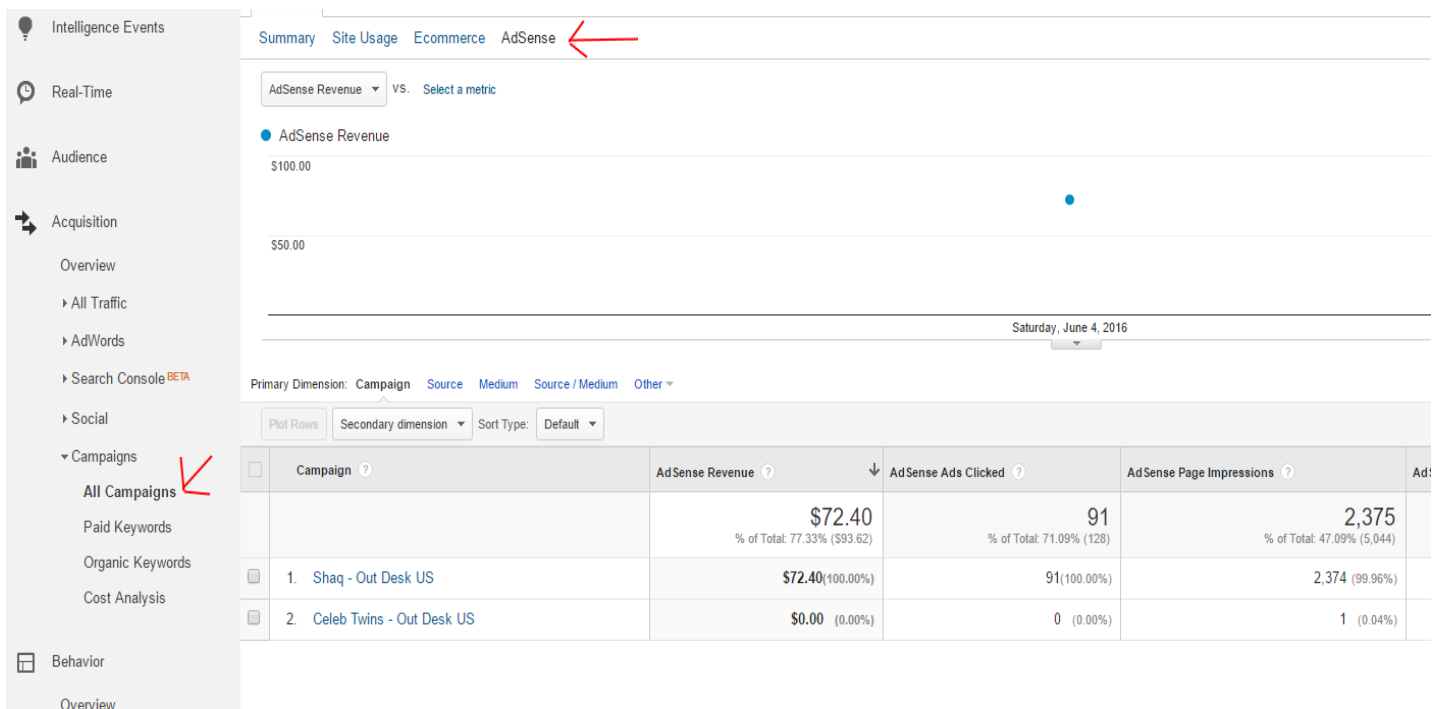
Intelligence Events

Real-Time

Audience

Acquisition

Overview

All Traffic

AdWords

Search Console BETA

Social

Campaigns

All Campaigns

Paid Keywords

Organic Keywords

Cost Analysis

Behavior

Overview

Summary Site Usage Ecommerce AdSense

AdSense Revenue vs. Select a metric

AdSense Revenue

$100.00

$50.00

Saturday, June 4, 2016

Primary Dimension: Campaign Source Medium Source / Medium Other

Plot Rows Secondary dimension Sort Type: Default

| | Campaign ? | AdSense Revenue ? | AdSense Ads Clicked ? | AdSense Page Impressions ? | AdS |
|---|---|---|---|---|---|
| | | $72.40 % of Total: 77.33% ($93.62) | 91 % of Total: 71.09% (128) | 2,375 % of Total: 47.09% (5,044) | |
| | 1. Shaq - Out Desk US | $72.40(100.00%) | 91(100.00%) | 2,374 (99.96%) | |
| | 2. Celeb Twins - Out Desk US | $0.00 (0.00%) | 0 (0.00%) | 1 (0.04%) | |